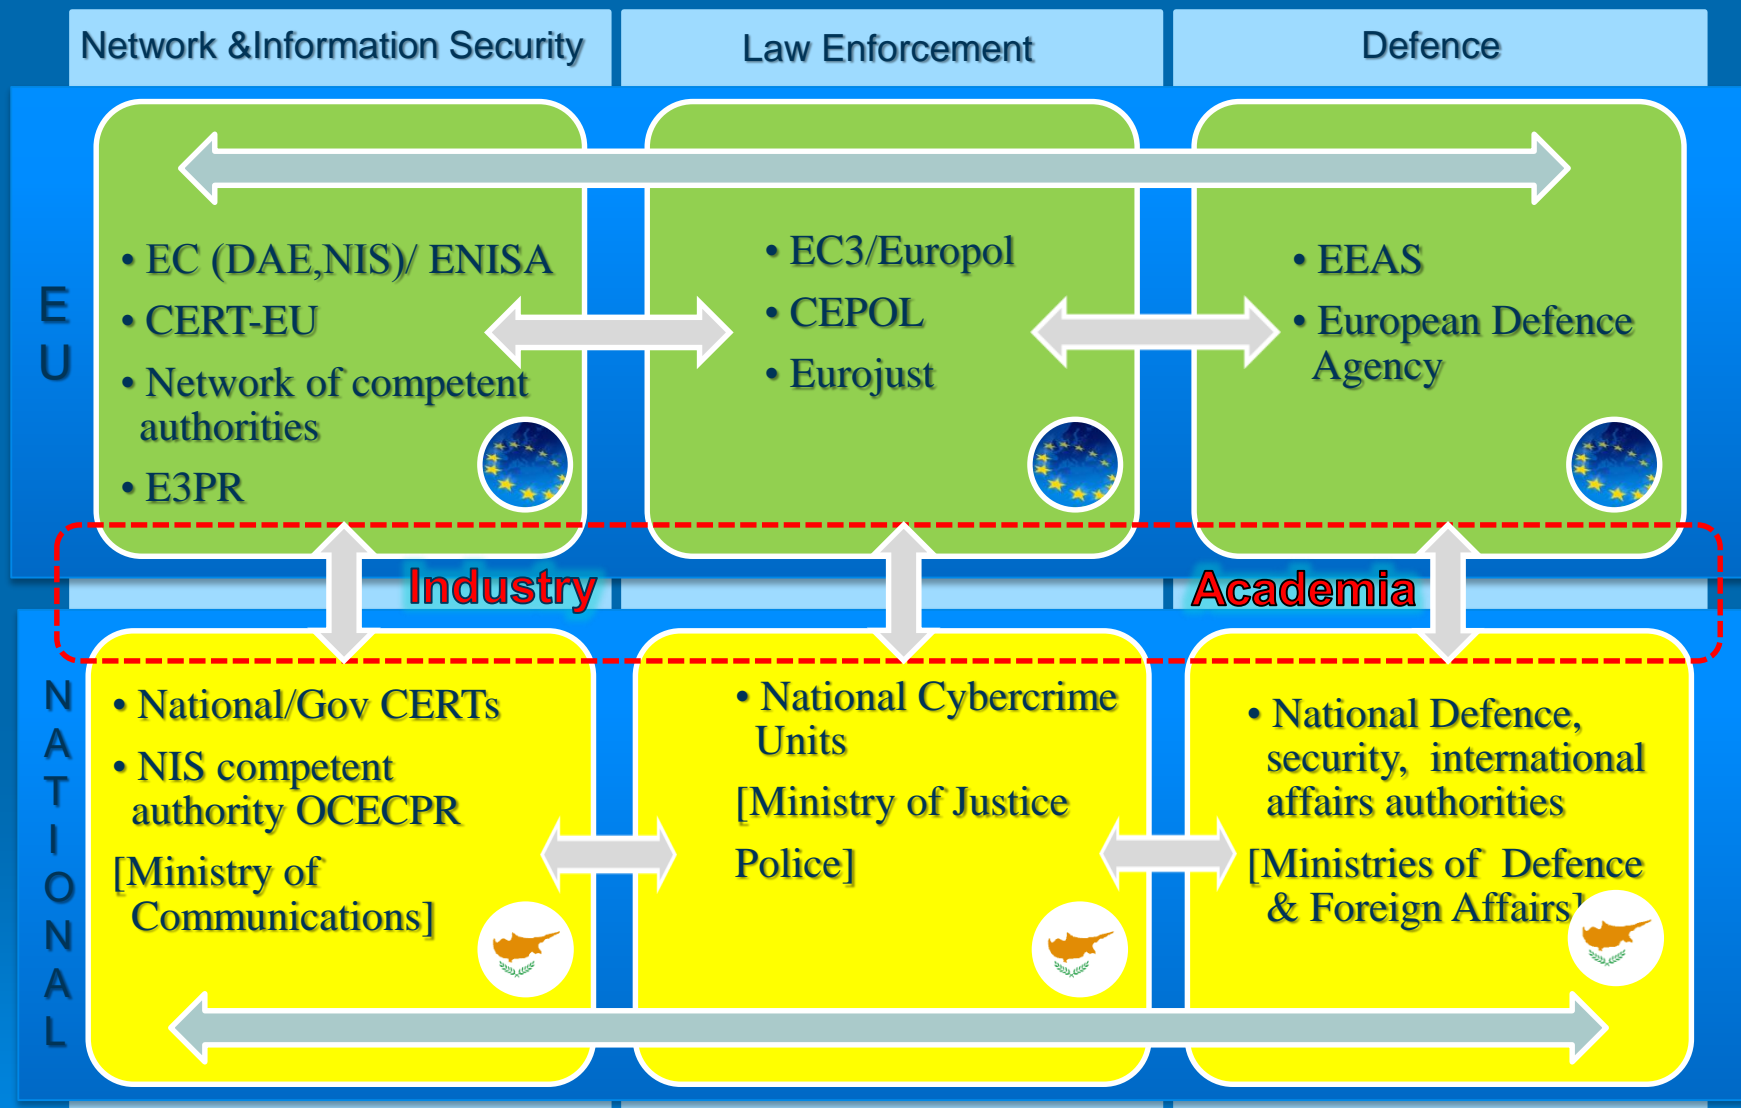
Network &Information Security

Law Enforcement

Defence

EU

• EC (DAE,NIS)/ ENISA
• CERT-EU
• Network of competent authorities
• E3PR

• EC3/Europol
• CEPOL
• Eurojust

• EEAS
• European Defence Agency

Industry

Academia

NATIONAL

• National/Gov CERTs
• NIS competent authority OCECPR
[Ministry of Communications]

• National Cybercrime Units
[Ministry of Justice Police]

• National Defence, security, international affairs authorities
[Ministries of Defence & Foreign Affairs]